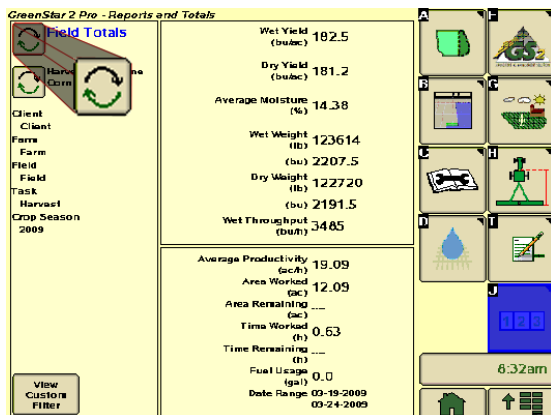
GreenStar 2 Pro - Reports and Totals

Field Totals

Harv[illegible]ne
Corn

Client
Client
Farm
Farm
Field
Field
Task
Harvest
Crop Season
2009

View
Custom
Filter

Wet Yield (bu/ac) 182.5

Dry Yield (bu/ac) 181.2

Average Moisture (%) 14.38

Wet Weight (lb) 123614

(bu) 2207.5

Dry Weight (lb) 122720

(bu) 2191.5

Wet Throughput (bu/h) 3485

Average Productivity (ac/h) 19.09

Area Worked (ac) 12.09

Area Remaining (ac) ---

Time Worked (h) 0.63

Time Remaining (h) ---

Fuel Usage (gal) 0.0

Date Range 03-19-2009
03-24-2009

A
F
GS2
B
G
C
H
D
I
J
123

8:32am